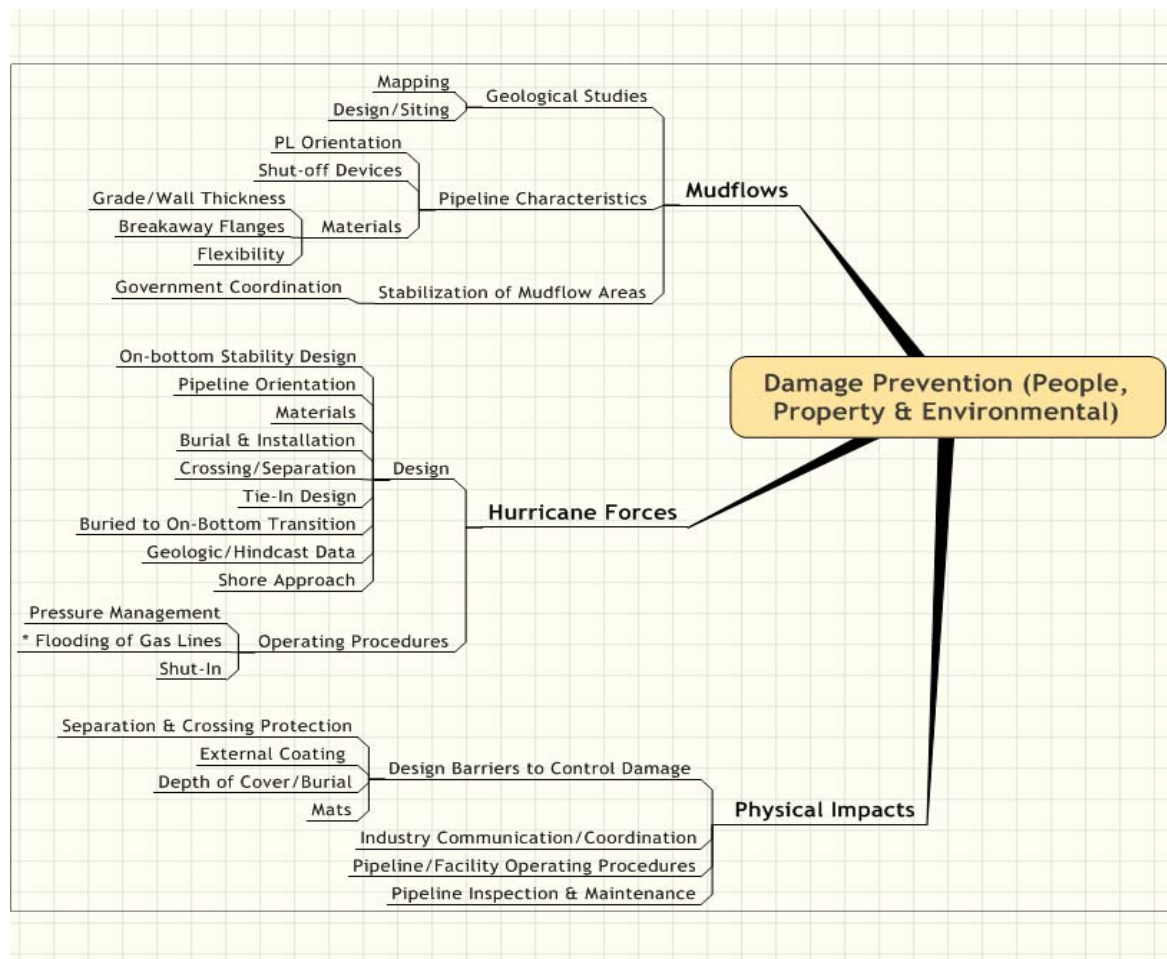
Damage Prevention (People, Property & Environmental)

Mudflows

Geological Studies
Mapping
Design/Siting

Pipeline Characteristics
PL Orientation
Shut-off Devices
Materials
Grade/Wall Thickness
Breakaway Flanges
Flexibility

Stabilization of Mudflow Areas
Government Coordination

Hurricane Forces

Design
On-bottom Stability Design
Pipeline Orientation
Materials
Burial & Installation
Crossing/Separation
Tie-In Design
Buried to On-Bottom Transition
Geologic/Hindcast Data
Shore Approach

Operating Procedures
Pressure Management
* Flooding of Gas Lines
Shut-In

Physical Impacts

Design Barriers to Control Damage
Separation & Crossing Protection
External Coating
Depth of Cover/Burial
Mats

Industry Communication/Coordination
Pipeline/Facility Operating Procedures
Pipeline Inspection & Maintenance